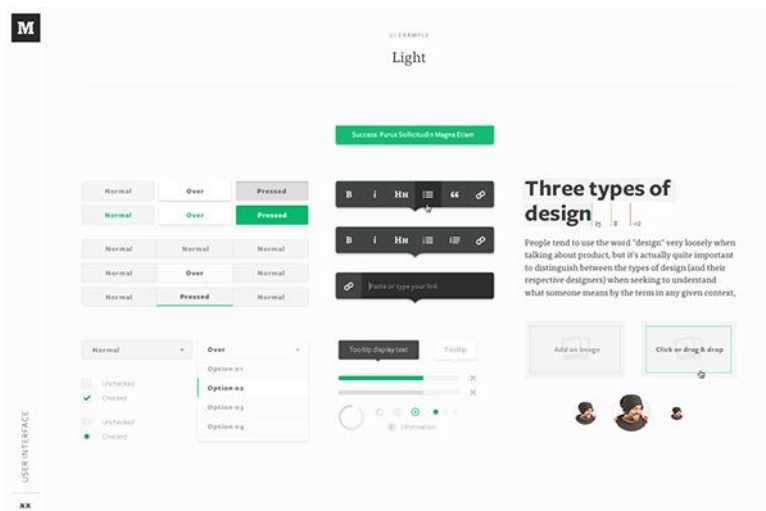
M

UI EXAMPLE

Light

Success: Purus Sollicitudin Magna Etiam

| Normal | Over | Pressed |
|---|---|---|
| Normal | Over | Pressed |

| Normal | Normal | Normal |
|---|---|---|
| Normal | Over | Normal |
| Normal | Pressed | Normal |

B i HH “ 

B i HH

Paste or type your link

Three types of design

25 0 +12

People tend to use the word "design" very loosely when talking about product, but it's actually quite important to distinguish between the types of design (and their respective designers) when seeking to understand what someone means by the term in any given context,

Normal

Over

Option 01

Option 02

Option 03

Option 04

Unchecked

Checked

Unchecked

Checked

Tooltip display text

Tooltip

Information

Add an image

Click or drag & drop

USER INTERFACE

XX